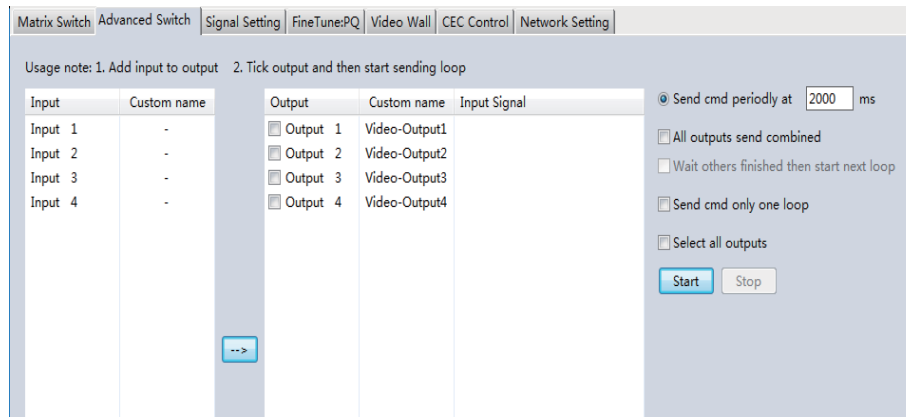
Matrix Switch | Advanced Switch | Signal Setting | FineTune:PQ | Video Wall | CEC Control | Network Setting

Usage note: 1. Add input to output 2. Tick output and then start sending loop

| Input | Custom name |
|---|---|
| Input 1 | - |
| Input 2 | - |
| Input 3 | - |
| Input 4 | - |

-->

| Output | Custom name | Input Signal |
|---|---|---|
| Output 1 | Video-Output1 | |
| Output 2 | Video-Output2 | |
| Output 3 | Video-Output3 | |
| Output 4 | Video-Output4 | |

Send cmd periodly at 2000 ms

All outputs send combined

Wait others finished then start next loop

Send cmd only one loop

Select all outputs

Start Stop